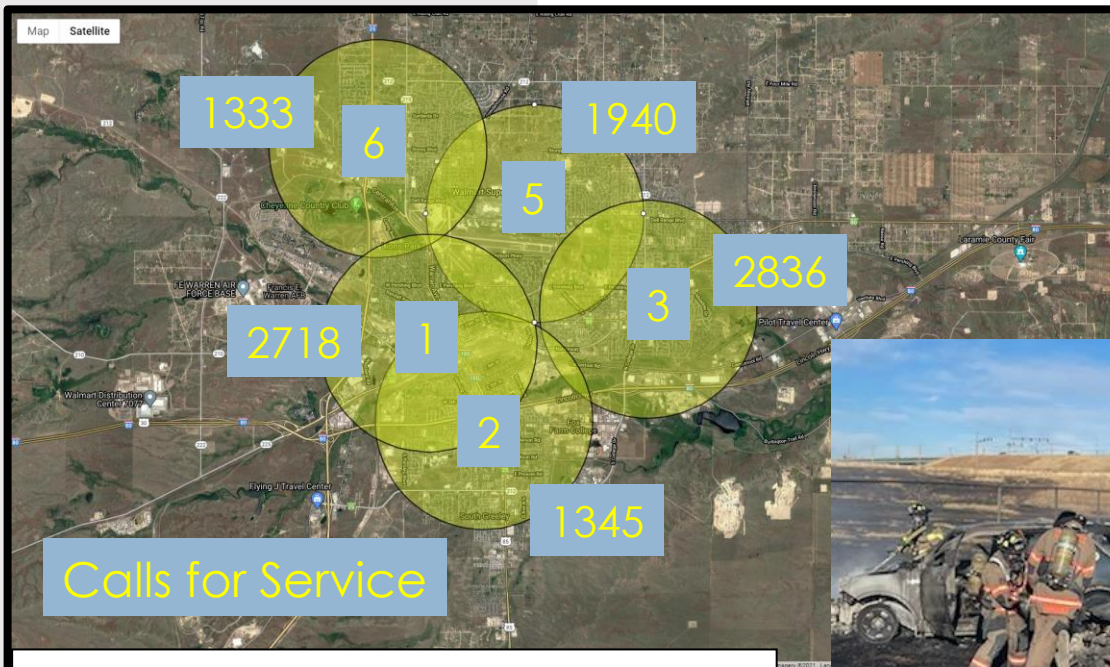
Map Satellite

1333

6

1940

5

2836

3

2718

1

2

1345

Calls for Service

Cheyenne Country Club

F.E. WARREN AIR FORCE BASE

Francis E. Warren AFB

Walmart Distribution Center #7077

Flying J Travel Center

Pilot Travel Center

Laramie County Fair

South Greeley